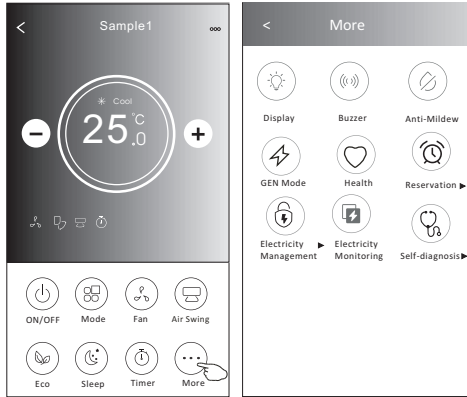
<
Sample1
∞

Cool
25 °C .0

ON/OFF
Mode
Fan
Air Swing
Eco
Sleep
Timer
More

<
More

Display
Buzzer
Anti-Mildew
GEN Mode
Health
Reservation ▶
Electricity Management ▶
Electricity Monitoring
Self-diagnosis ▶